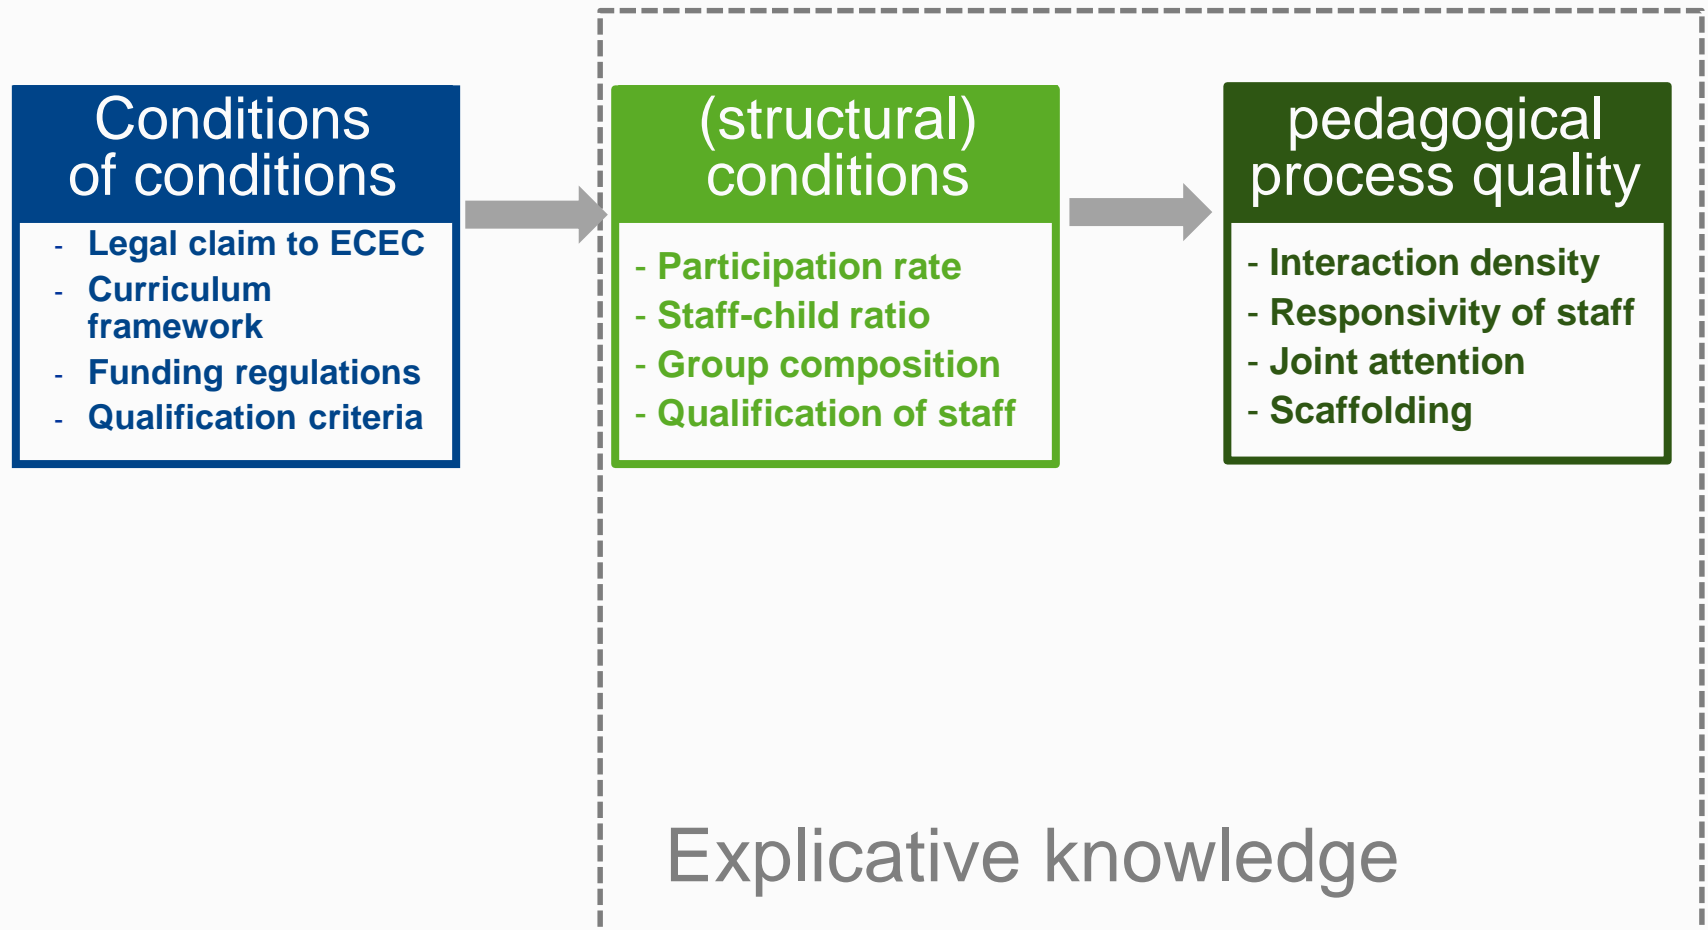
Conditions of conditions

- Legal claim to ECEC
- Curriculum framework
- Funding regulations
- Qualification criteria

(structural) conditions

- Participation rate
- Staff-child ratio
- Group composition
- Qualification of staff

pedagogical process quality

- Interaction density
- Responsivity of staff
- Joint attention
- Scaffolding

Explicative knowledge